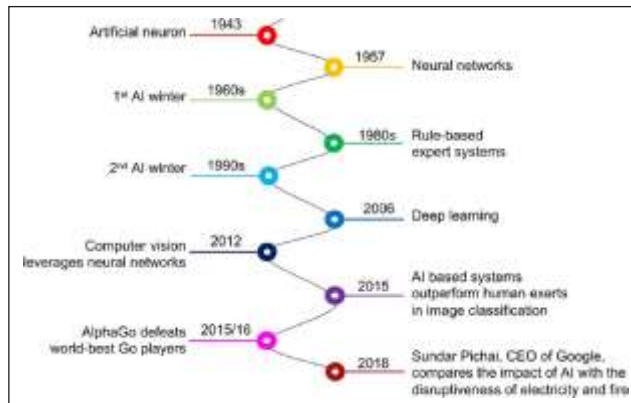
Artificial neuron 1943

1957 Neural networks

1st AI winter 1960s

1980s Rule-based expert systems

2nd AI winter 1990s

2006 Deep learning

Computer vision leverages neural networks 2012

2015 AI based systems outperform human exerts in image classification

AlphaGo defeats world-best Go players 2015/16

2018 Sundar Pichai, CEO of Google, compares the impact of AI with the disruptiveness of electricity and fire